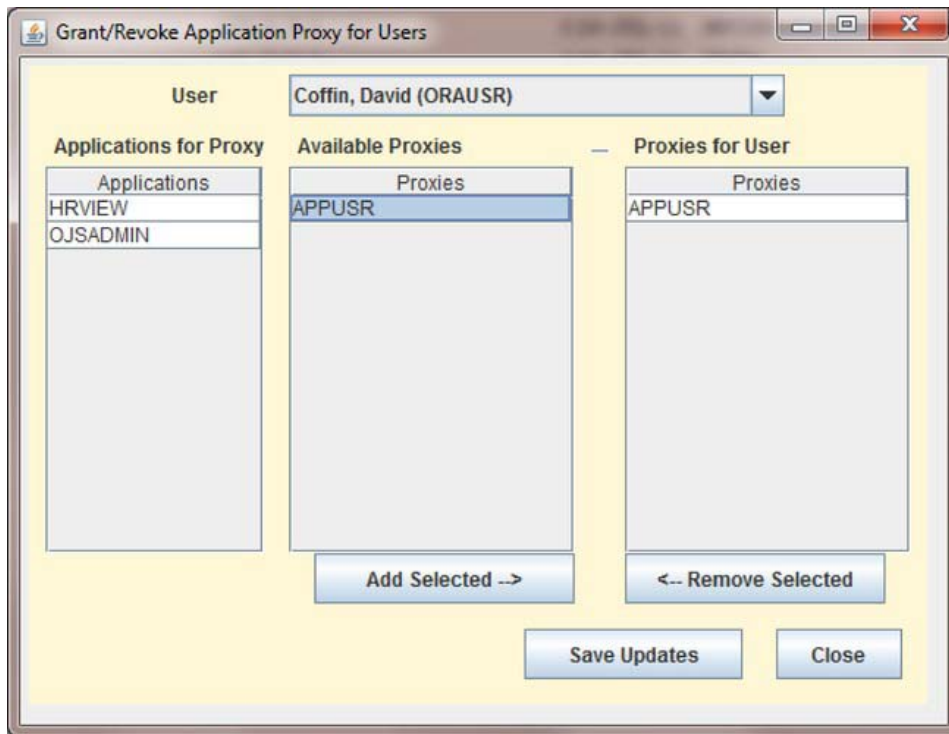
Grant/Revoke Application Proxy for Users

User Coffin, David (ORAUSR)

Applications for Proxy

| Applications |
|---|
| HRVIEW |
| OJSADMIN |

Available Proxies

| Proxies |
|---|
| APPUSR |

Proxies for User

| Proxies |
|---|
| APPUSR |

Add Selected -->

<-- Remove Selected

Save Updates

Close